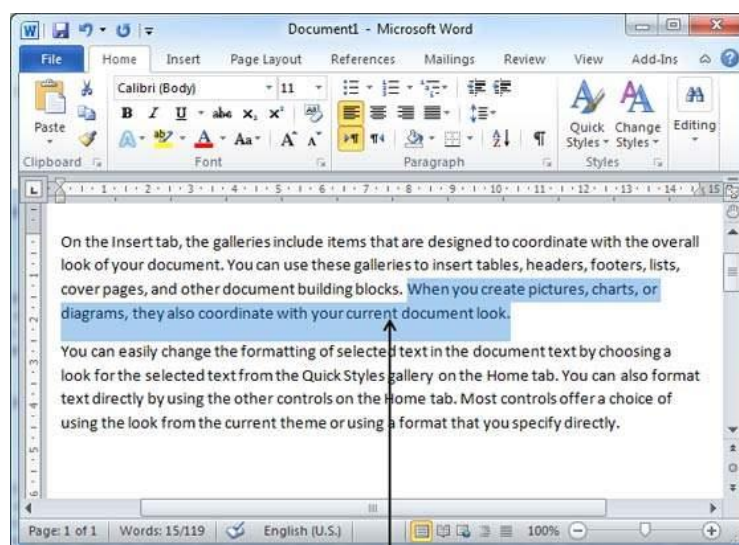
Document1 - Microsoft Word

File Home Insert Page Layout References Mailings Review View Add-Ins

Paste
Clipboard
Calibri (Body) 11
B I U abe $x_2$ $x^2$
Aa A A
Font
Paragraph
Quick Styles Change Styles
Styles
Editing

On the Insert tab, the galleries include items that are designed to coordinate with the overall look of your document. You can use these galleries to insert tables, headers, footers, lists, cover pages, and other document building blocks. When you create pictures, charts, or diagrams, they also coordinate with your current document look.

You can easily change the formatting of selected text in the document text by choosing a look for the selected text from the Quick Styles gallery on the Home tab. You can also format text directly by using the other controls on the Home tab. Most controls offer a choice of using the look from the current theme or using a format that you specify directly.

Page: 1 of 1 Words: 15/119 English (U.S.) 100%